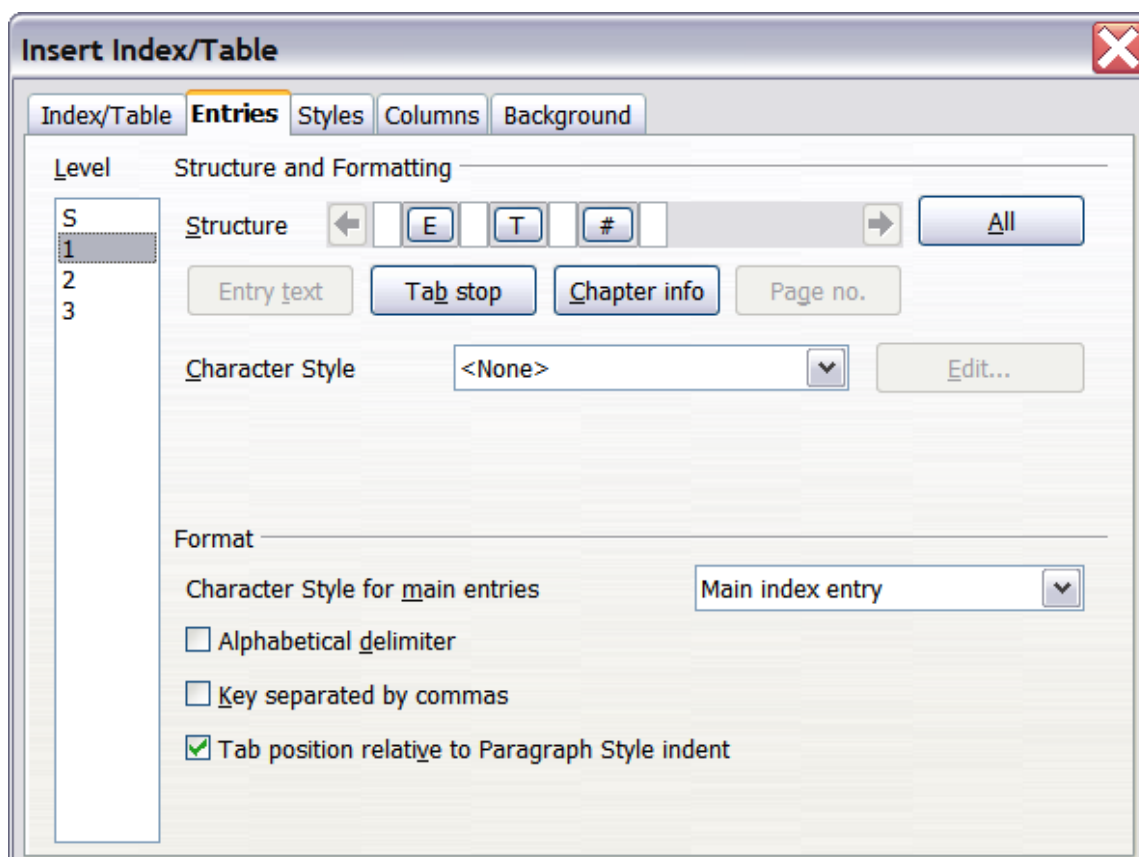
Insert Index/Table

Index/Table | Entries | Styles | Columns | Background

Level

S
1
2
3

Structure and Formatting

Structure | E | T | # |

All

Entry text | Tab stop | Chapter info | Page no.

Character Style | <None>

Edit...

Format

Character Style for main entries | Main index entry

Alphabetical delimiter

Key separated by commas

Tab position relative to Paragraph Style indent